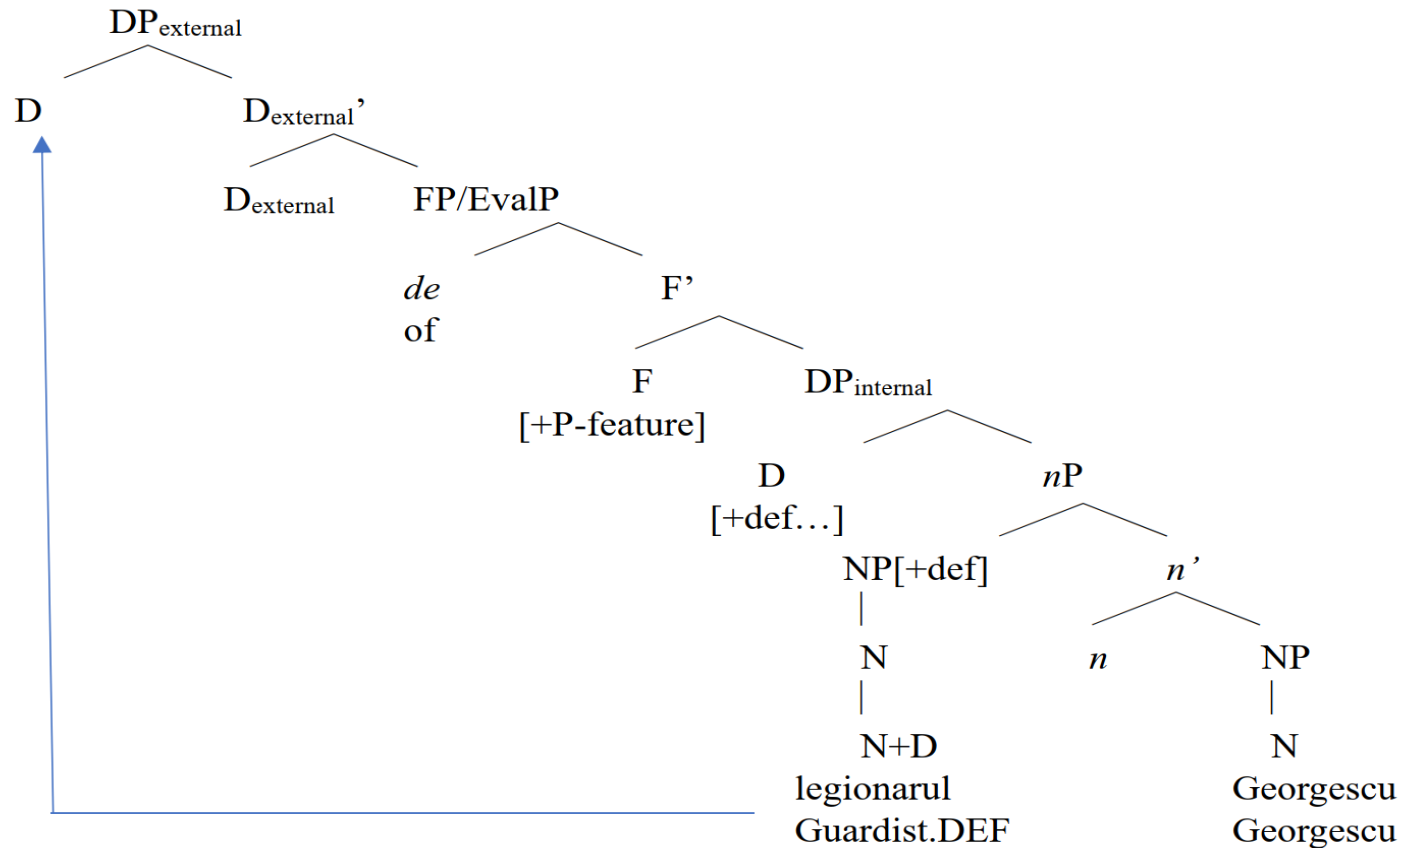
$DP_{external}$

D

$D_{external}$'

$D_{external}$

FP/EvalP

*de*
of

F'

F
[+P-feature]

$DP_{internal}$

D
[+def…]

*n*P

NP[+def]

*n'*

N

*n*

NP

N+D
legionarul
Guardist.DEF

N
Georgescu
Georgescu